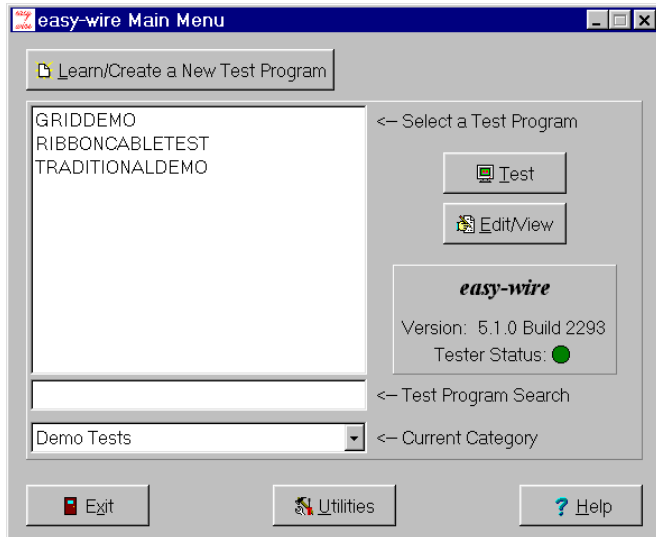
easy-wire Main Menu

Learn/Create a New Test Program

GRIDDEMO
RIBBONCABLETEST
TRADITIONALDEMO

<-- Select a Test Program

Test

Edit/View

easy-wire

Version: 5.1.0 Build 2293
Tester Status:

<-- Test Program Search

Demo Tests

<-- Current Category

Exit

Utilities

? Help